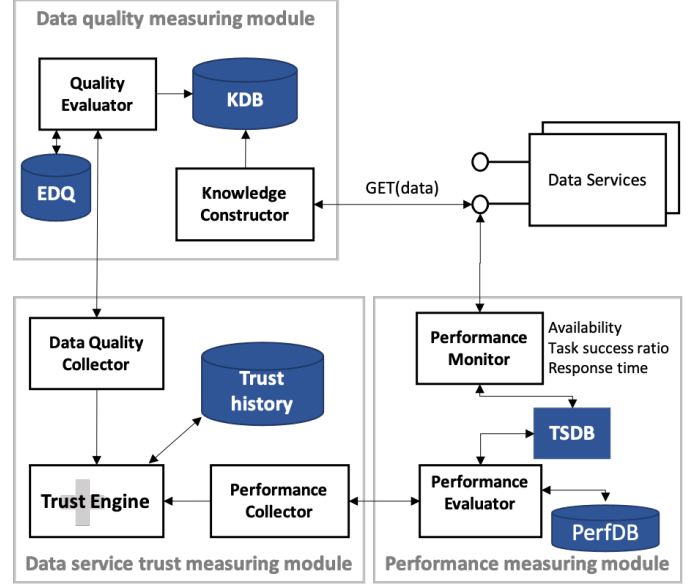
Data quality measuring module

Quality Evaluator

KDB

EDQ

Knowledge Constructor

GET(data)

Data Services

Data Quality Collector

Trust history

Trust Engine

Performance Collector

Data service trust measuring module

Performance Monitor

Availability
Task success ratio
Response time

TSDB

Performance Evaluator

PerfDB

Performance measuring module